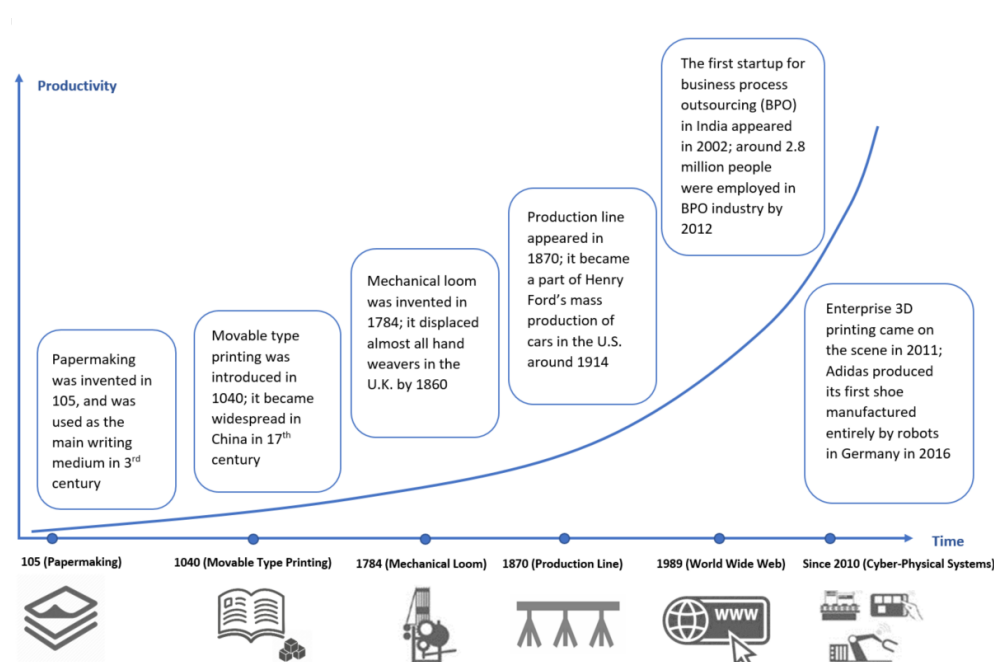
Productivity

Papermaking was invented in 105, and was used as the main writing medium in 3$^{rd}$ century

Movable type printing was introduced in 1040; it became widespread in China in 17$^{th}$ century

Mechanical loom was invented in 1784; it displaced almost all hand weavers in the U.K. by 1860

Production line appeared in 1870; it became a part of Henry Ford's mass production of cars in the U.S. around 1914

The first startup for business process outsourcing (BPO) in India appeared in 2002; around 2.8 million people were employed in BPO industry by 2012

Enterprise 3D printing came on the scene in 2011; Adidas produced its first shoe manufactured entirely by robots in Germany in 2016

Time

105 (Papermaking)

1040 (Movable Type Printing)

1784 (Mechanical Loom)

1870 (Production Line)

1989 (World Wide Web)

Since 2010 (Cyber-Physical Systems)

WWW